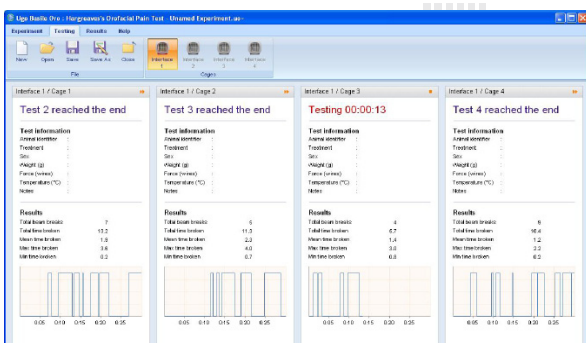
Ugo Basile Oro : Hargreaves's Orofacial Pain Test - Unamed Experiment.ae*

Experiment Testing Results Help

New Open Save Save As Close

File

Interface 1 Interface 2 Interface 3 Interface 4

Cages

Interface 1 / Cage 1

Test 2 reached the end

Test information
Animal identifier :
Treatment :
Sex :
Weight (g) :
Force (wires) :
Temperature (°C) :
Notes :

Results
Total beam breaks 7
Total time broken 13.2
Mean time broken 1.9
Max time broken 3.6
Min time broken 0.2

0.05 0.10 0.15 0.20 0.25

Interface 1 / Cage 2

Test 3 reached the end

Test information
Animal identifier :
Treatment :
Sex :
Weight (g) :
Force (wires) :
Temperature (°C) :
Notes :

Results
Total beam breaks 5
Total time broken 11.3
Mean time broken 2.3
Max time broken 4.0
Min time broken 0.7

0.05 0.10 0.15 0.20 0.25

Interface 1 / Cage 3

Testing 00:00:13

Test information
Animal identifier :
Treatment :
Sex :
Weight (g) :
Force (wires) :
Temperature (°C) :
Notes :

Results
Total beam breaks 4
Total time broken 5.7
Mean time broken 1.4
Max time broken 3.0
Min time broken 0.8

0.05 0.10 0.15 0.20 0.25

Interface 1 / Cage 4

Test 4 reached the end

Test information
Animal identifier :
Treatment :
Sex :
Weight (g) :
Force (wires) :
Temperature (°C) :
Notes :

Results
Total beam breaks 9
Total time broken 10.4
Mean time broken 1.2
Max time broken 2.2
Min time broken 0.2

0.05 0.10 0.15 0.20 0.25